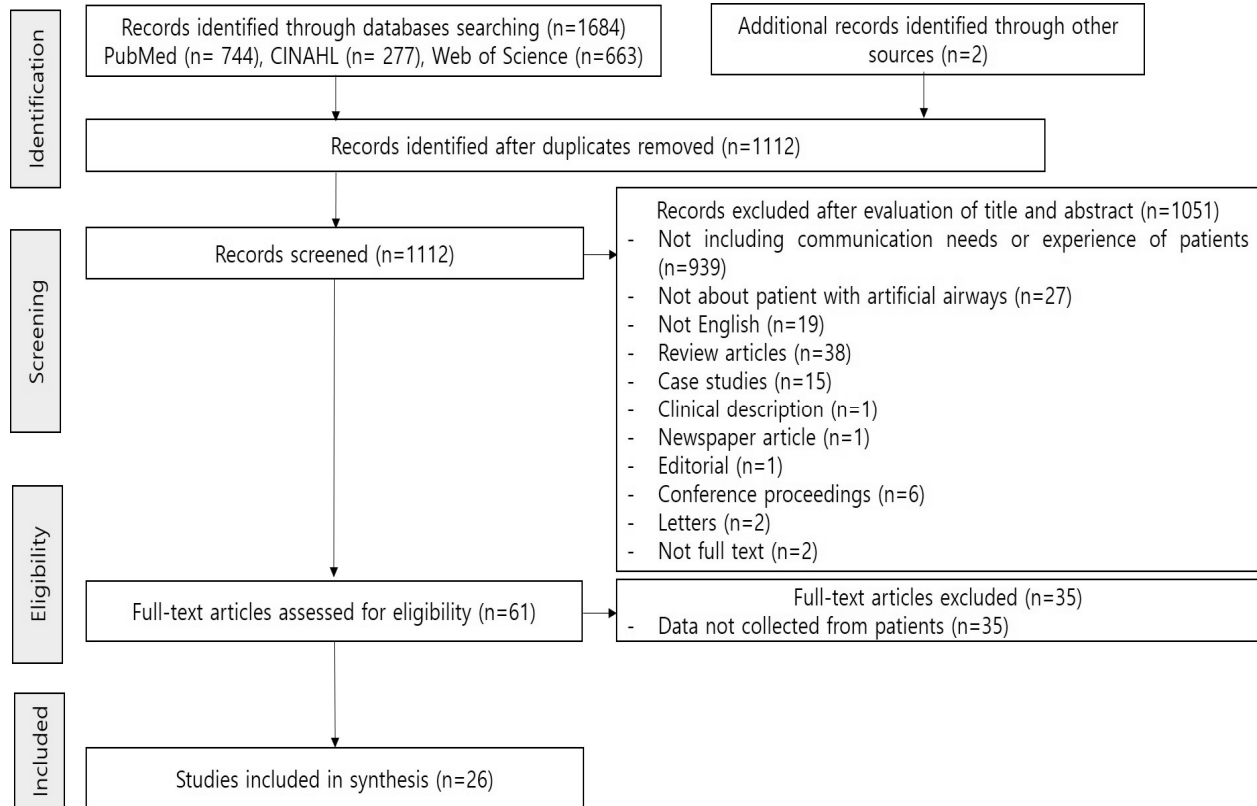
Identification

Records identified through databases searching (n=1684) PubMed (n= 744), CINAHL (n= 277), Web of Science (n=663)

Additional records identified through other sources (n=2)

Records identified after duplicates removed (n=1112)

Screening

Records screened (n=1112)

Records excluded after evaluation of title and abstract (n=1051)
- Not including communication needs or experience of patients (n=939)
- Not about patient with artificial airways (n=27)
- Not English (n=19)
- Review articles (n=38)
- Case studies (n=15)
- Clinical description (n=1)
- Newspaper article (n=1)
- Editorial (n=1)
- Conference proceedings (n=6)
- Letters (n=2)
- Not full text (n=2)

Eligibility

Full-text articles assessed for eligibility (n=61)

Full-text articles excluded (n=35)
- Data not collected from patients (n=35)

Included

Studies included in synthesis (n=26)